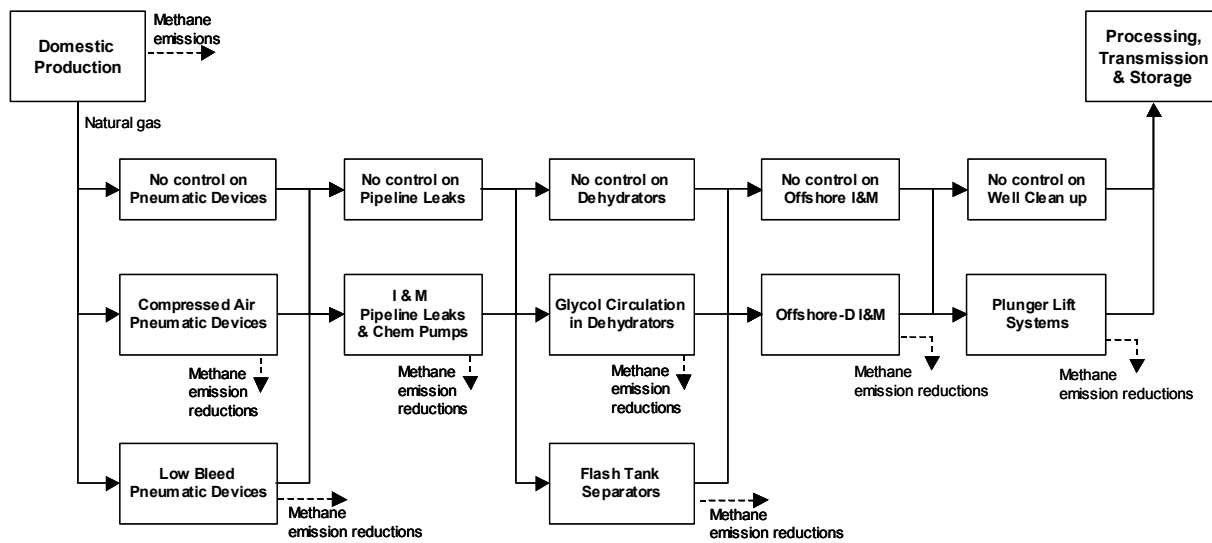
Domestic Production

Methane emissions

Natural gas

Processing, Transmission & Storage

No control on Pneumatic Devices

Compressed Air Pneumatic Devices

Methane emission reductions

Low Bleed Pneumatic Devices

Methane emission reductions

No control on Pipeline Leaks

I & M Pipeline Leaks & Chem Pumps

Methane emission reductions

No control on Dehydrators

Glycol Circulation in Dehydrators

Methane emission reductions

Flash Tank Separators

Methane emission reductions

No control on Offshore I&M

Offshore-D I&M

Methane emission reductions

No control on Well Clean up

Plunger Lift Systems

Methane emission reductions